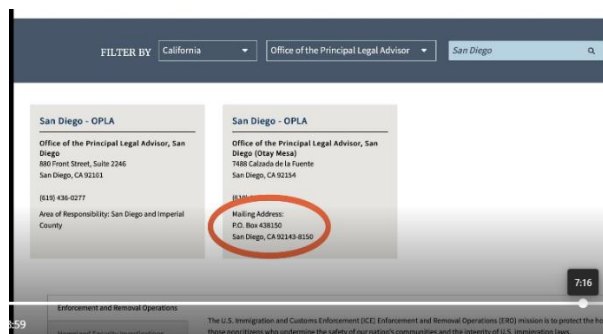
FILTER BY California Office of the Principal Legal Advisor San Diego

San Diego - OPLA

Office of the Principal Legal Advisor, San Diego
880 Front Street, Suite 2246
San Diego, CA 92101

(619) 436-0277

Area of Responsibility: San Diego and Imperial County

San Diego - OPLA

Office of the Principal Legal Advisor, San Diego (Otay Mesa)
7488 Calzada de la Fuente
San Diego, CA 92154

(61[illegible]

Mailing Address:
P.O. Box 438150
San Diego, CA 92143-8150

7:16

Enforcement and Removal Operations

The U.S. Immigration and Customs Enforcement (ICE) Enforcement and Removal Operations (ERO) mission is to protect the ho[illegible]

3:59